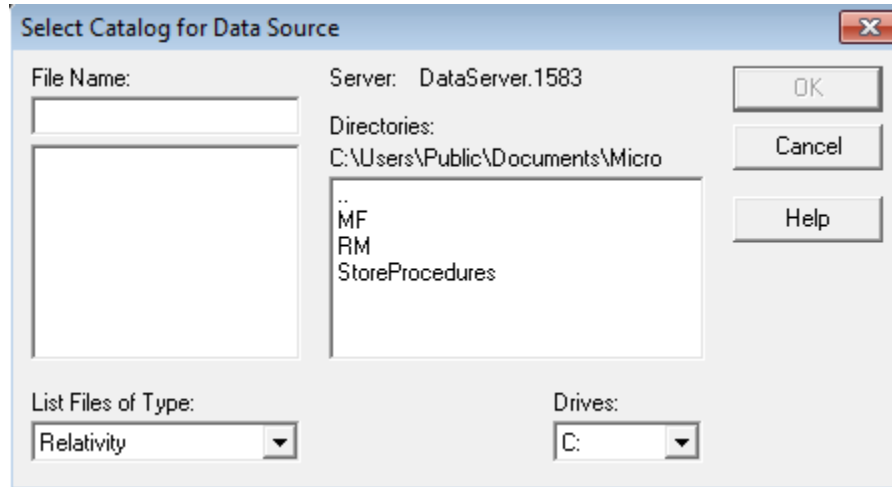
Select Catalog for Data Source

File Name:

Server: DataServer.1583

Directories:
C:\Users\Public\Documents\Micro

..
MF
RM
StoreProcedures

OK

Cancel

Help

List Files of Type:

Relativity

Drives:

C: